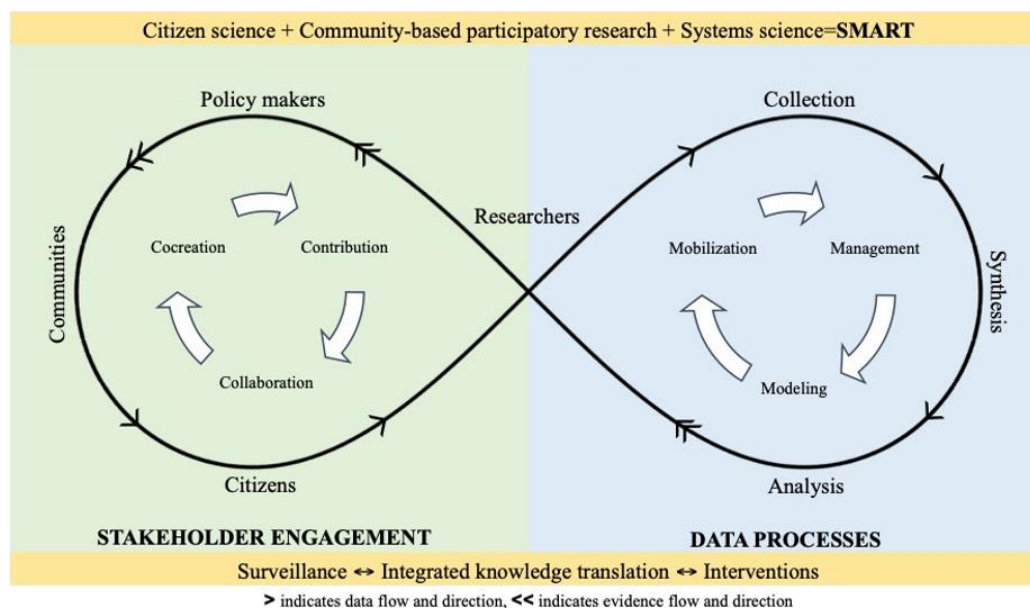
Citizen science + Community-based participatory research + Systems science=SMART

Policy makers

Communities

Cocreation

Contribution

Collaboration

Citizens

Researchers

Collection

Synthesis

Mobilization

Management

Modeling

Analysis

STAKEHOLDER ENGAGEMENT

DATA PROCESSES

Surveillance ↔ Integrated knowledge translation ↔ Interventions

> indicates data flow and direction, << indicates evidence flow and direction